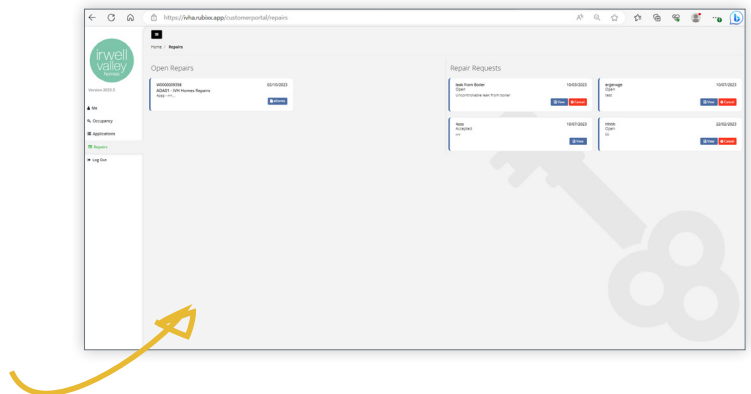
https://ivha.rubixx.app/customerportal/repairs

irwell valley homes

Version 2023.3

Me

Occupancy

Applications

Repairs

Log Out

Home / Repairs

Open Repairs

WO000006058
ADA01 - IVH Homes Repairs
Asap - <<...
02/10/2023
Book

Repair Requests

leak from boiler
Open
Uncontrollable leak from boiler
10/03/2023
View Cancel

argarage
Open
test
10/07/2023
View Cancel

Asap
Accepted
<<
10/07/2023
View

Hmm
Open
sx
22/02/2023
View Cancel